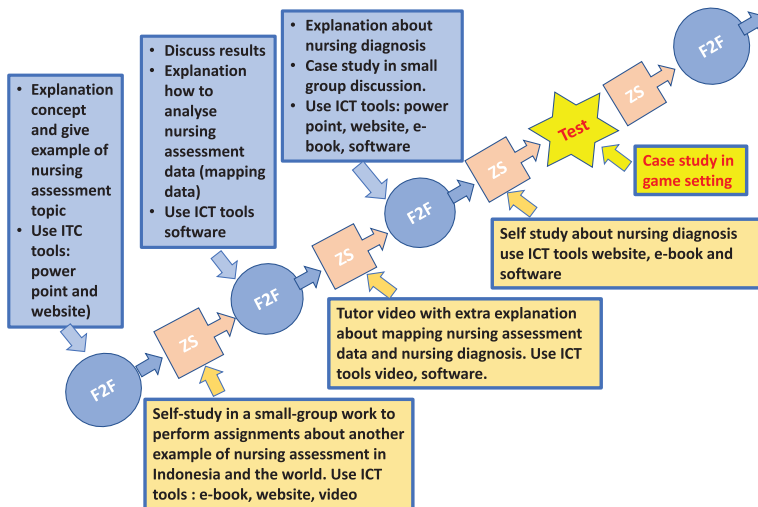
- Explanation concept and give example of nursing assessment topic
- Use ITC tools: power point and website)

- Discuss results
- Explanation how to analyse nursing assessment data (mapping data)
- Use ICT tools software

- Explanation about nursing diagnosis
- Case study in small group discussion.
- Use ICT tools: power point, website, e-book, software

F2F

ZS

F2F

ZS

F2F

ZS

Test

ZS

F2F

Case study in game setting

Self study about nursing diagnosis use ICT tools website, e-book and software

Tutor video with extra explanation about mapping nursing assessment data and nursing diagnosis. Use ICT tools video, software.

Self-study in a small-group work to perform assignments about another example of nursing assessment in Indonesia and the world. Use ICT tools : e-book, website, video